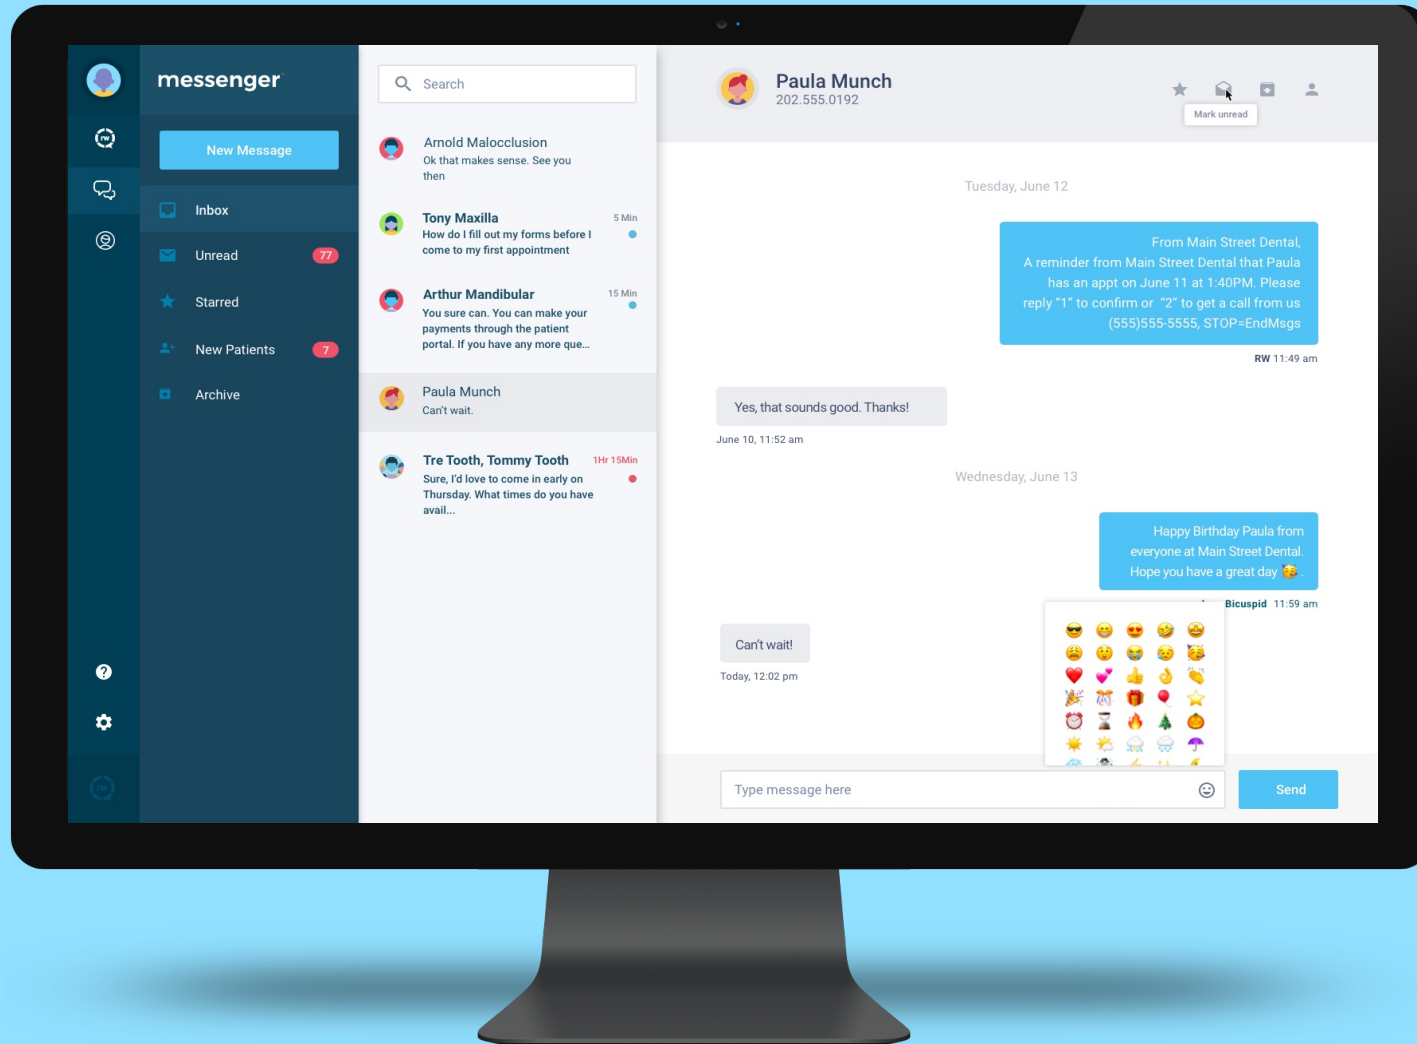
messenger

New Message

Inbox

Unread 77

Starred

New Patients 7

Archive

Search

Arnold Malocclusion
Ok that makes sense. See you then

Tony Maxilla 5 Min
How do I fill out my forms before I come to my first appointment

Arthur Mandibular 15 Min
You sure can. You can make your payments through the patient portal. If you have any more que...

Paula Munch
Can't wait.

Tre Tooth, Tommy Tooth 1Hr 15Min
Sure, I'd love to come in early on Thursday. What times do you have avail...

Paula Munch
202.555.0192

Mark unread

Tuesday, June 12

From Main Street Dental,
A reminder from Main Street Dental that Paula has an appt on June 11 at 1:40PM. Please reply "1" to confirm or "2" to get a call from us (555)555-5555, STOP=EndMsgs

RW 11:49 am

Yes, that sounds good. Thanks!

June 10, 11:52 am

Wednesday, June 13

Happy Birthday Paula from everyone at Main Street Dental. Hope you have a great day 😘.

Bicuspid 11:59 am

Can't wait!

Today, 12:02 pm

Type message here

Send